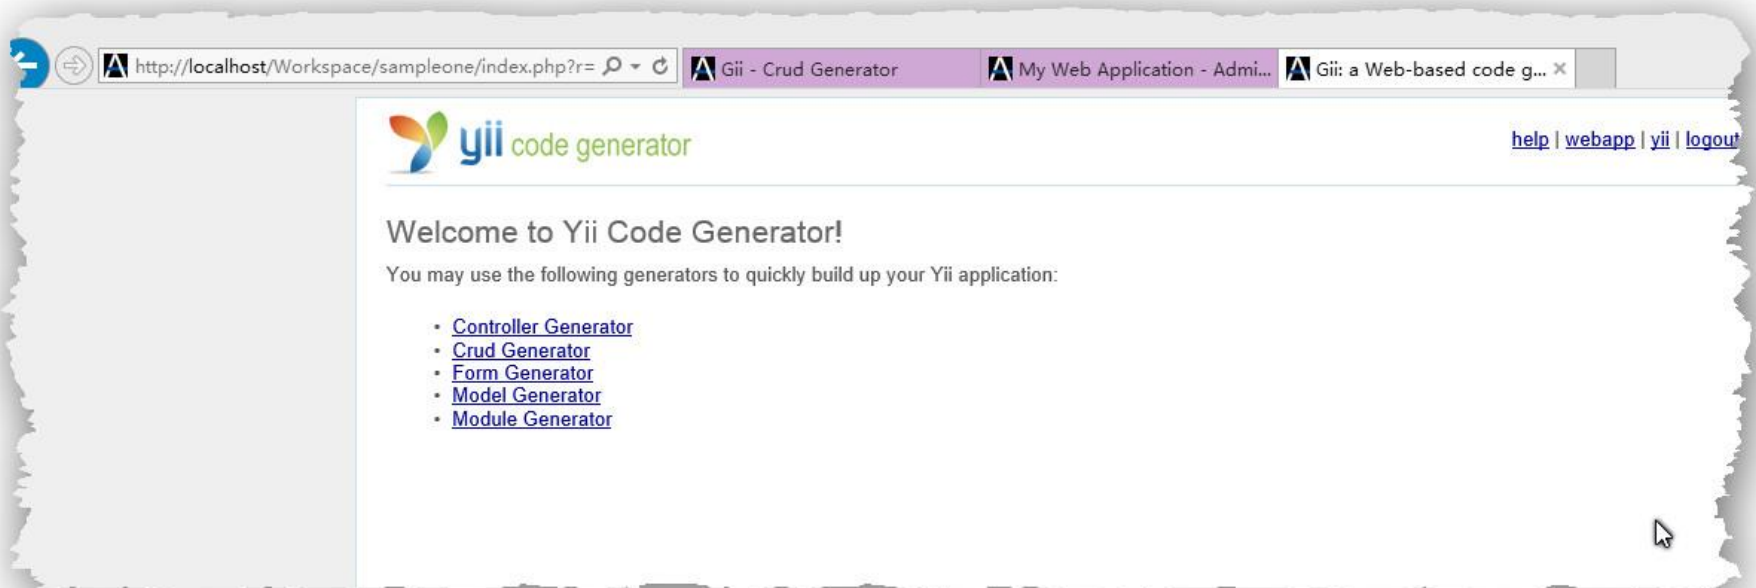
http://localhost/Workspace/sampleone/index.php?r=

Gii - Crud Generator

My Web Application - Admi...

Gii: a Web-based code g...

yii code generator

help | webapp | yii | logout

Welcome to Yii Code Generator!

You may use the following generators to quickly build up your Yii application:

- Controller Generator
- Crud Generator
- Form Generator
- Model Generator
- Module Generator